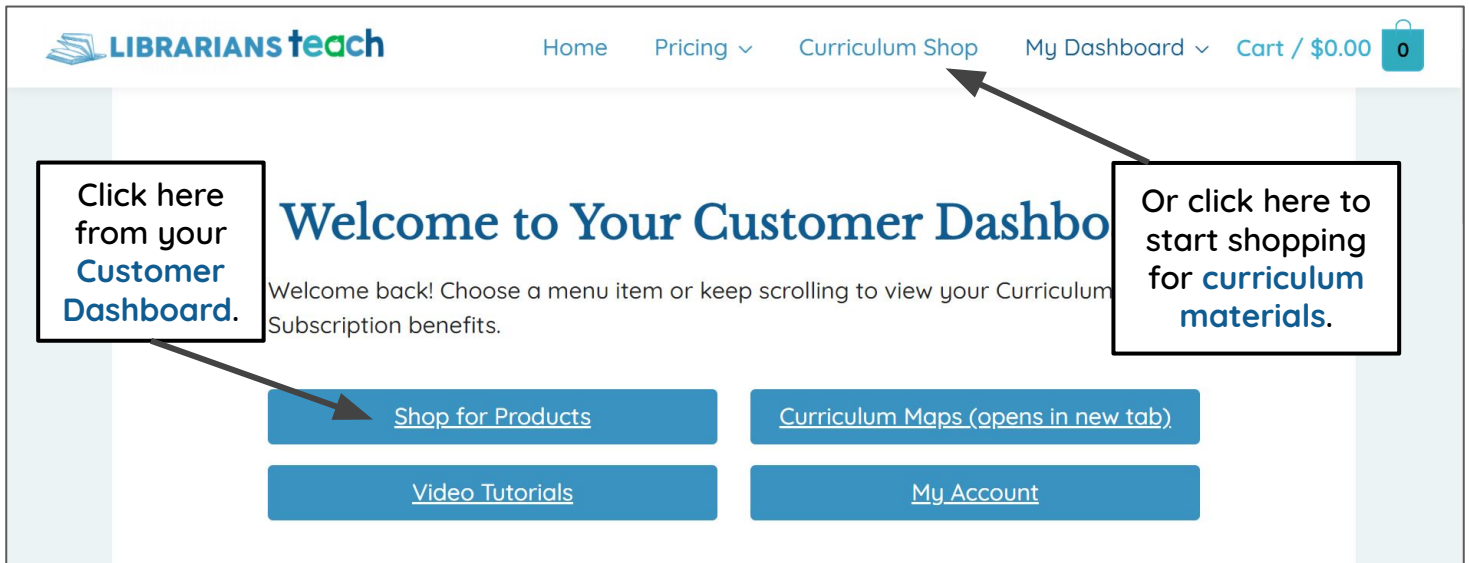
LIBRARIANS teach

Home Pricing Curriculum Shop My Dashboard Cart / $0.00 0

Click here from your Customer Dashboard.

Welcome to Your Customer Dashbo

Welcome back! Choose a menu item or keep scrolling to view your Curriculum Subscription benefits.

Or click here to start shopping for curriculum materials.

Shop for Products

Curriculum Maps (opens in new tab)

Video Tutorials

My Account